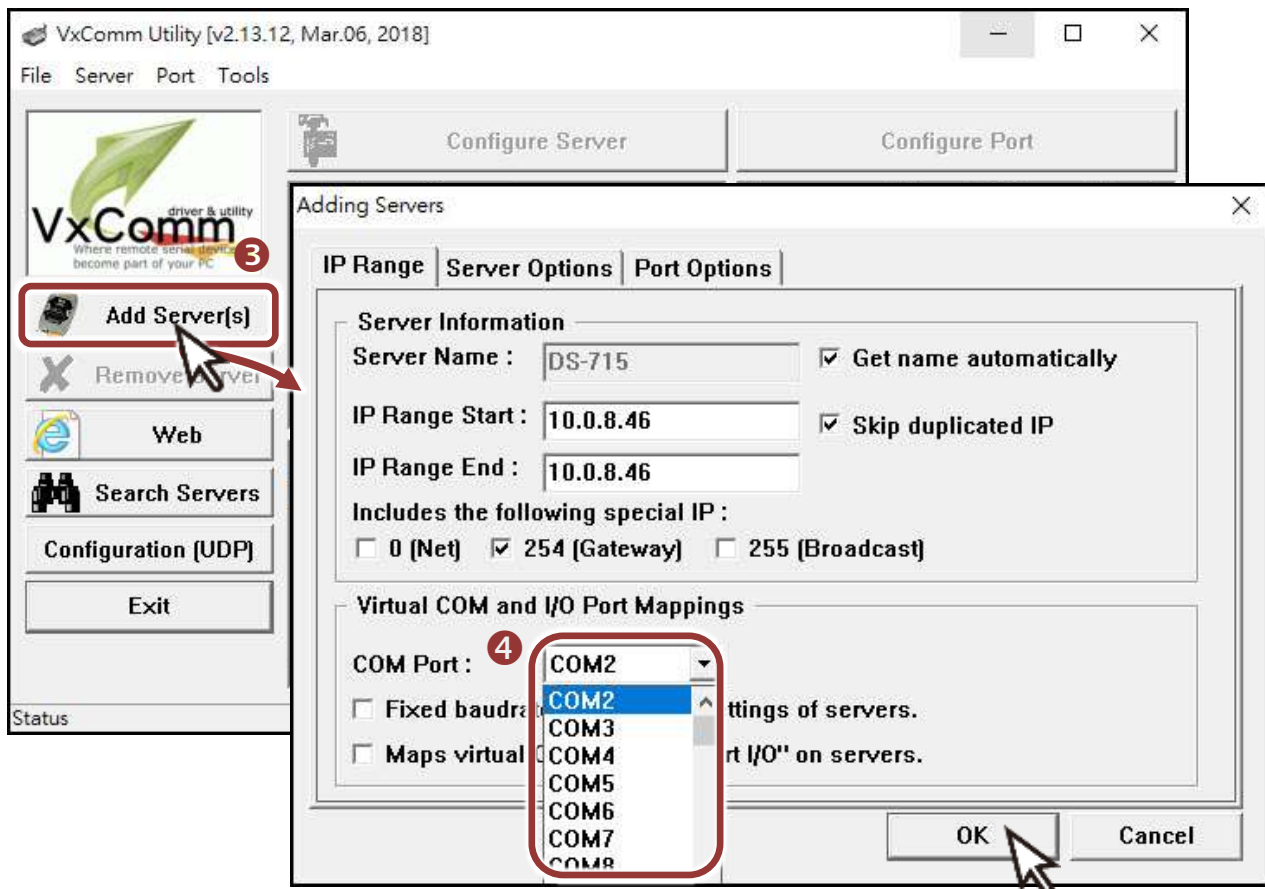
VxComm Utility [v2.13.12, Mar.06, 2018]

File Server Port Tools

Configure Server

Configure Port

VxComm driver & utility
Where remote serial devices become part of your PC

3

Add Server[s]

Remove Server

Web

Search Servers

Configuration (UDP)

Exit

Status

Adding Servers

IP Range | Server Options | Port Options

Server Information

Server Name : DS-715

☑ Get name automatically

IP Range Start : 10.0.8.46

☑ Skip duplicated IP

IP Range End : 10.0.8.46

Includes the following special IP :

☐ 0 (Net) ☑ 254 (Gateway) ☐ 255 (Broadcast)

Virtual COM and I/O Port Mappings

4

COM Port : COM2

COM2
COM3
COM4
COM5
COM6
COM7
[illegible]

☐ Fixed baudra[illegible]ttings of servers.

☐ Maps virtual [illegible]rt I/O" on servers.

OK

Cancel